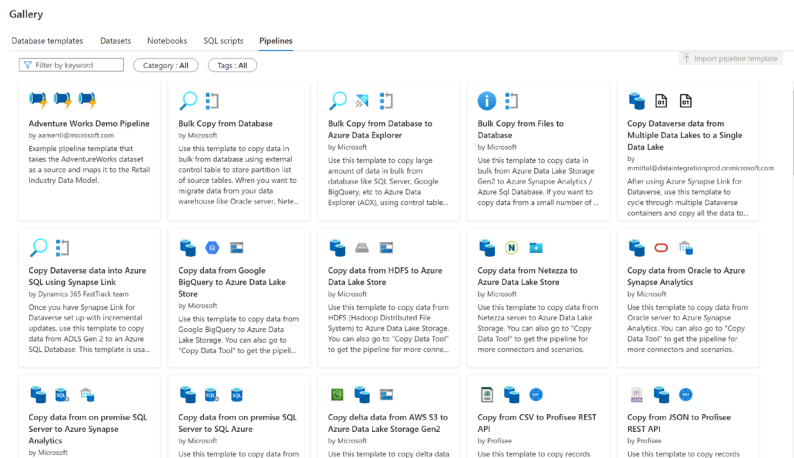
Gallery

Database templates  Datasets  Notebooks  SQL scripts  Pipelines

Filter by keyword  Category : All  Tags : All  Import pipeline template

Adventure Works Demo Pipeline
by aamentl@microsoft.com
Example pipeline template that takes the AdventureWorks dataset as a source and maps it to the Retail Industry Data Model.

Bulk Copy from Database
by Microsoft
Use this template to copy data in bulk from database using external control table to store partition list of source tables. When you want to migrate data from your data warehouse like Oracle server, Nete...

Bulk Copy from Database to Azure Data Explorer
by Microsoft
Use this template to copy large amount of data in bulk from database like SQL Server, Google BigQuery, etc to Azure Data Explorer (ADX), using control table...

Bulk Copy from Files to Database
by Microsoft
Use this template to copy data in bulk from Azure Data Lake Storage Gen2 to Azure Synapse Analytics / Azure Sql Database. If you want to copy data from a small number of ...

Copy Dataverse data from Multiple Data Lakes to a Single Data Lake
by mmittal@dataintegrationprod.onmicrosoft.com
After using Azure Synapse Link for Dataverse, use this template to cycle through multiple Dataverse containers and copy all the data to...

Copy Dataverse data into Azure SQL using Synapse Link
by Dynamics 365 FastTrack team
Once you have Synapse Link for Dataverse set up with incremental updates, use this template to copy data from ADLS Gen 2 to an Azure SQL Database. This template is usa...

Copy data from Google BigQuery to Azure Data Lake Store
by Microsoft
Use this template to copy data from Google BigQuery to Azure Data Lake Storage. You can also go to "Copy Data Tool" to get the pipeli...

Copy data from HDFS to Azure Data Lake Store
by Microsoft
Use this template to copy data from HDFS (Hadoop Distributed File System) to Azure Data Lake Storage. You can also go to "Copy Data Tool" to get the pipeline for more conne...

Copy data from Netezza to Azure Data Lake Store
by Microsoft
Use this template to copy data from Netezza server to Azure Data Lake Storage. You can also go to "Copy Data Tool" to get the pipeline for more connectors and scenarios.

Copy data from Oracle to Azure Synapse Analytics
by Microsoft
Use this template to copy data from Oracle server to Azure Synapse Analytics. You can also go to "Copy Data Tool" to get the pipeline for more connectors and scenarios.

Copy data from on premise SQL Server to Azure Synapse Analytics
by Microsoft

Copy data from on premise SQL Server to SQL Azure
by Microsoft
Use this template to copy data from

Copy delta data from AWS S3 to Azure Data Lake Storage Gen2
by Microsoft
Use this template to copy delta data

Copy from CSV to Profisee REST API
by Profisee
Use this template to copy records

Copy from JSON to Profisee REST API
by Profisee
Use this template to copy records